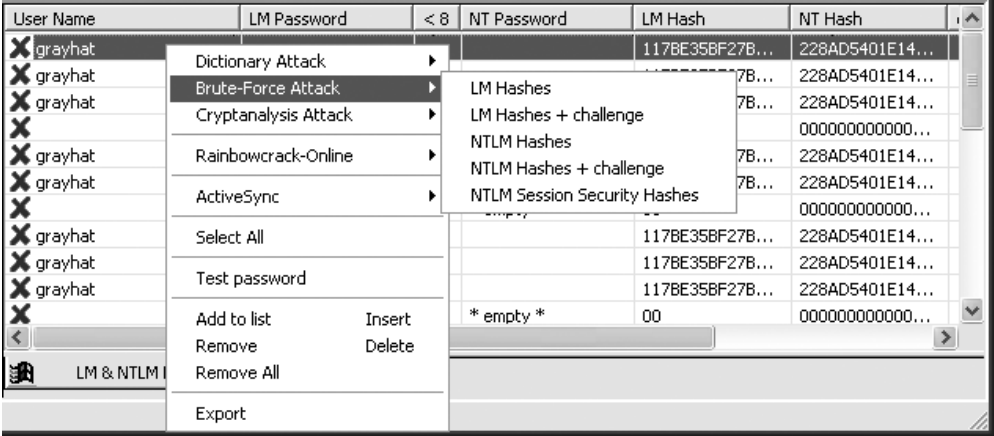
| User Name | LM Password | < 8 | NT Password | LM Hash | NT Hash |
|---|---|---|---|---|---|
| grayhat | | | | 117BE35BF27B... | 228AD5401E14... |
| grayhat | | | | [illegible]7B... | 228AD5401E14... |
| grayhat | | | | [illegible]7B... | 228AD5401E14... |
| | | | | | 000000000000... |
| grayhat | | | | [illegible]7B... | 228AD5401E14... |
| grayhat | | | | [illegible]7B... | 228AD5401E14... |
| | | | * empty * | 00 | 000000000000... |
| grayhat | | | | 117BE35BF27B... | 228AD5401E14... |
| grayhat | | | | 117BE35BF27B... | 228AD5401E14... |
| grayhat | | | | 117BE35BF27B... | 228AD5401E14... |
| | | | * empty * | 00 | 000000000000... |

Dictionary Attack
Brute-Force Attack
Cryptanalysis Attack
Rainbowcrack-Online
ActiveSync
Select All
Test password
Add to list Insert
Remove Delete
Remove All
Export

LM Hashes
LM Hashes + challenge
NTLM Hashes
NTLM Hashes + challenge
NTLM Session Security Hashes

LM & NTLM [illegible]